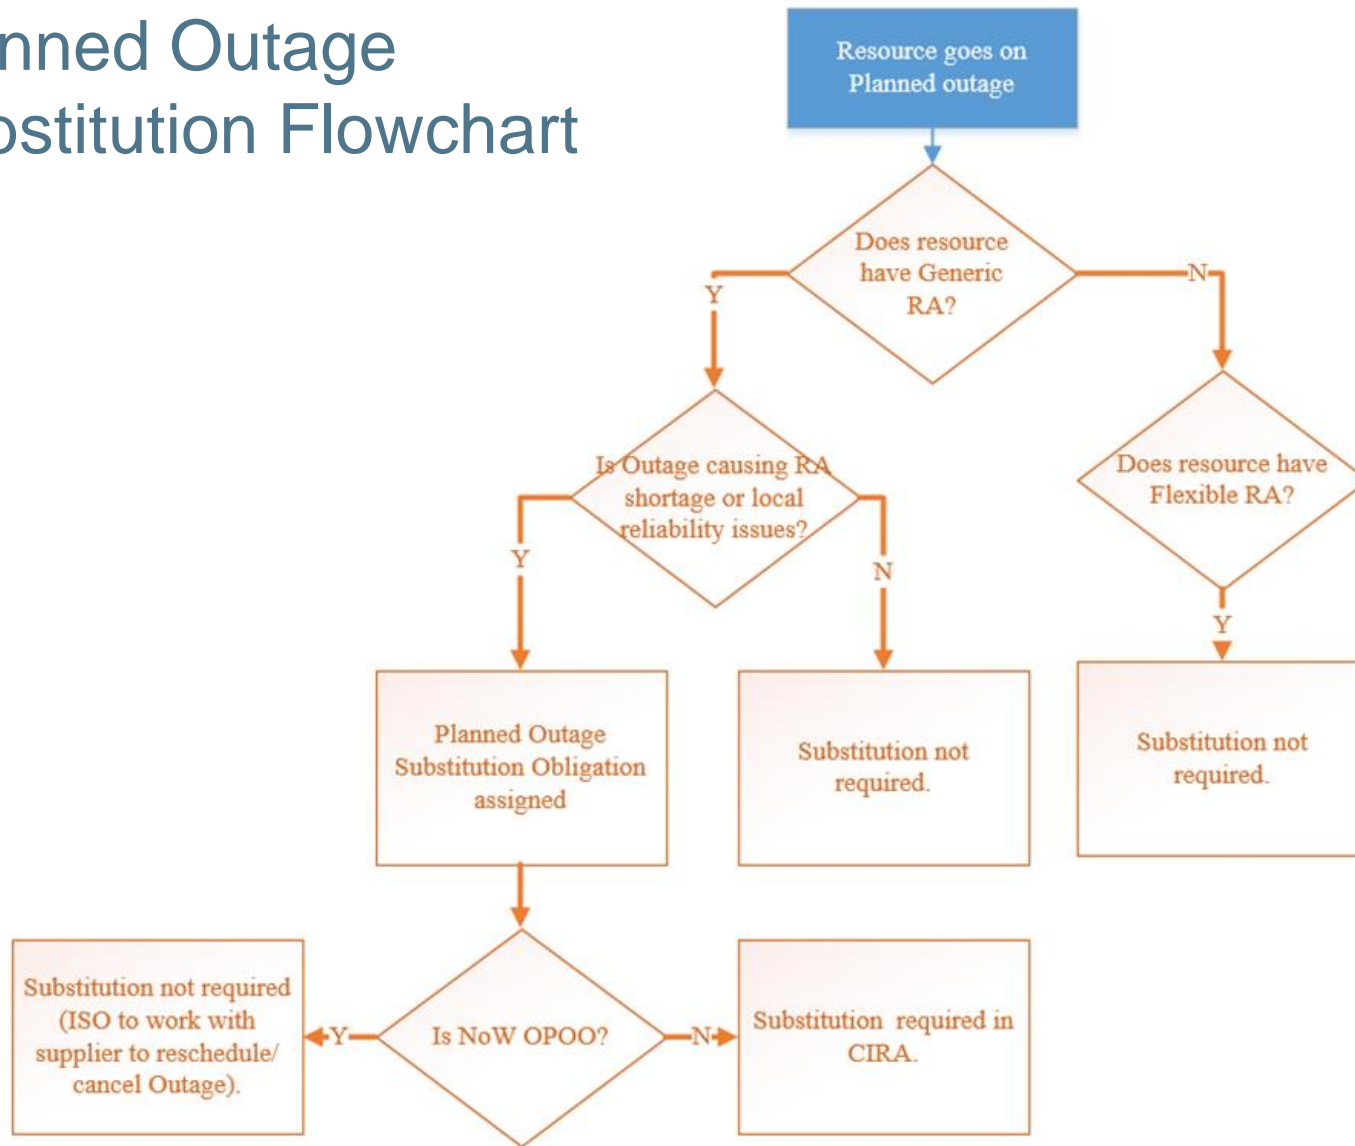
nned Outage
ostitution Flowchart

Resource goes on Planned outage

Does resource have Generic RA?

Y

N

Is Outage causing RA shortage or local reliability issues?

Does resource have Flexible RA?

Y

N

Y

Planned Outage Substitution Obligation assigned

Substitution not required.

Substitution not required.

Substitution not required (ISO to work with supplier to reschedule/ cancel Outage).

Y

Is NoW OPOO?

N

Substitution required in CIRA.